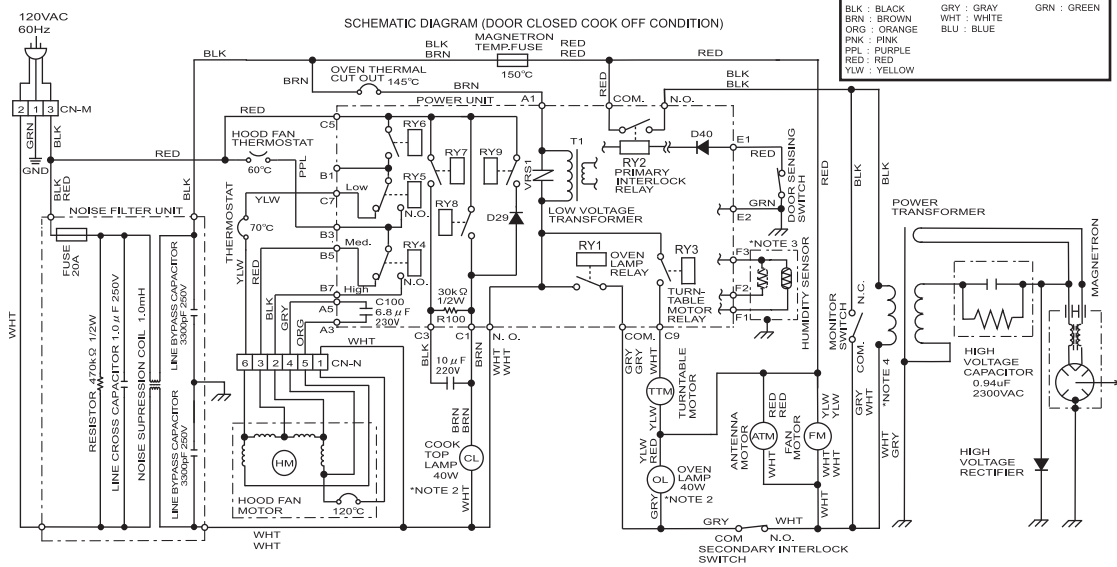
120VAC
60Hz

SCHEMATIC DIAGRAM (DOOR CLOSED COOK OFF CONDITION)

BLK : BLACK
BRN : BROWN
ORG : ORANGE
PNK : PINK
PPL : PURPLE
RED : RED
YLW : YELLOW
GRY : GRAY
WHT : WHITE
BLU : BLUE
GRN : GREEN

BLK
BLK
BRN
MAGNETRON TEMP.FUSE
RED
RED
RED
150°C
OVEN THERMAL CUT OUT 145°C
BRN
BRN
BLK
BLK
2 1 3 CN-M
GRN
BLK
GND
POWER UNIT
A1
RED
COM.
N.O.
RED
C5
RY6
HOOD FAN THERMOSTAT
RY7
RY9
T1
RY2
D40
E1
RED
60°C
B1
PPL
VRS1
PRIMARY INTERLOCK RELAY
RED
DOOR SENSING SWITCH
BLK RED
Low
RY5
C7
YLW
N.O.
RY8
D29
LOW VOLTAGE TRANSFORMER
GRN
E2
BLK
RED
NOISE FILTER UNIT
THERMOSTAT
70°C
B3
Med.
RY4
RY1
RY3
*NOTE 3
F3
POWER TRANSFORMER
MAGNETRON
FUSE 20A
B5
OVEN LAMP RELAY
TURN-TABLE MOTOR RELAY
F2
HUMIDITY SENSOR
F1
YLW
RED
B7
High
30kΩ 1/2W
C100 6.8µF 230V
A5
A3
R100
MONITOR SWITCH
N.C.
COM.
*NOTE 4
HIGH VOLTAGE CAPACITOR 0.94uF 2300VAC
WHT
BLK
GRY
ORG
LINE BYPASS CAPACITOR 3300pF 250V
WHT
C3
N.O.
COM.
C9
6 3 2 4 5 1 CN-N
BLK
BRN
WHT WHT
GRY GRY
RED
10µF 220V
TTM
TURNTABLE MOTOR
GRY WHT
WHT GRY
RESISTOR 470kΩ 1/2W
LINE CROSS CAPACITOR 1.0µF 250V
NOISE SUPRESSION COIL 1.0mH
LINE BYPASS CAPACITOR 3300pF 250V
HM
BRN BRN
YLW
ATM
ANTENNA MOTOR
RED RED
FM
FAN MOTOR
YLW YLW
COOK TOP LAMP 40W
CL
YLW
OL
OVEN LAMP 40W
WHT
WHT WHT
HIGH VOLTAGE RECTIFIER
*NOTE 2
*NOTE 2
HOOD FAN MOTOR
120°C
WHT
GRY
GRY
WHT
WHT
WHT
COM
N.O.
SECONDARY INTERLOCK SWITCH